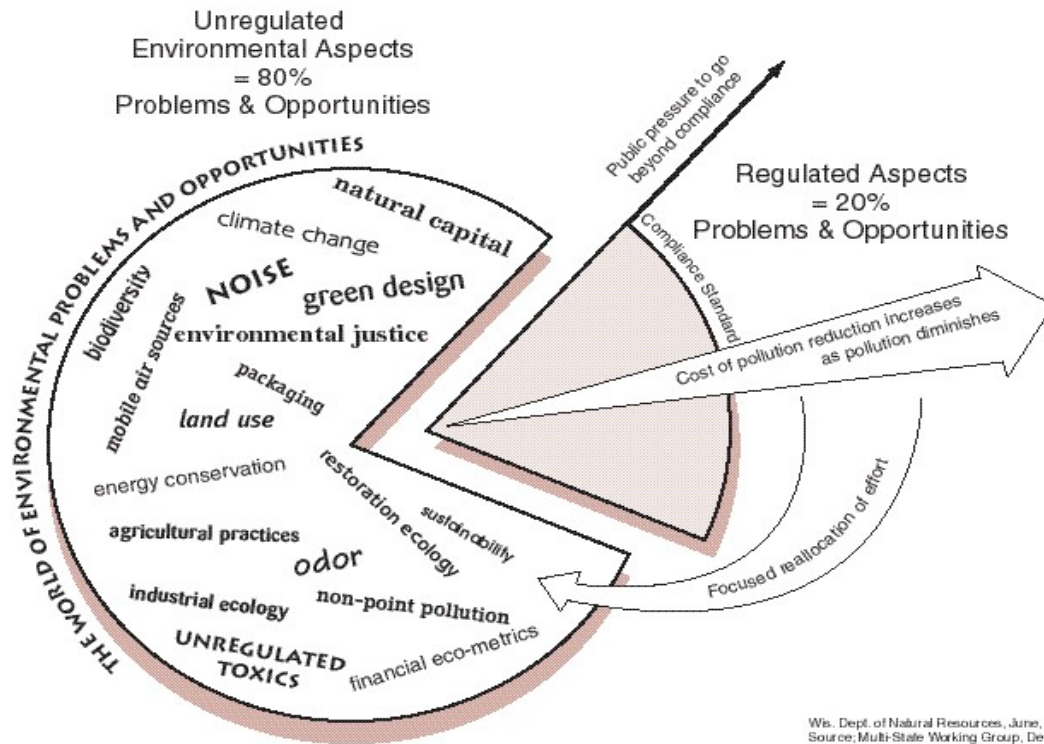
Unregulated Environmental Aspects = 80% Problems & Opportunities

Public pressure to go beyond compliance

Regulated Aspects = 20% Problems & Opportunities

THE WORLD OF ENVIRONMENTAL PROBLEMS AND OPPORTUNITIES

natural capital

climate change

NOISE

green design

biodiversity

mobile air sources

environmental justice

packaging

land use

energy conservation

restoration ecology

sustainability

agricultural practices

odor

industrial ecology

non-point pollution

UNREGULATED TOXICS

financial eco-metrics

Compliance Standard

Cost of pollution reduction increases as pollution diminishes

Focused reallocation of effort

Wis. Dept. of Natural Resources, June,
Source; Multi-State Working Group, De